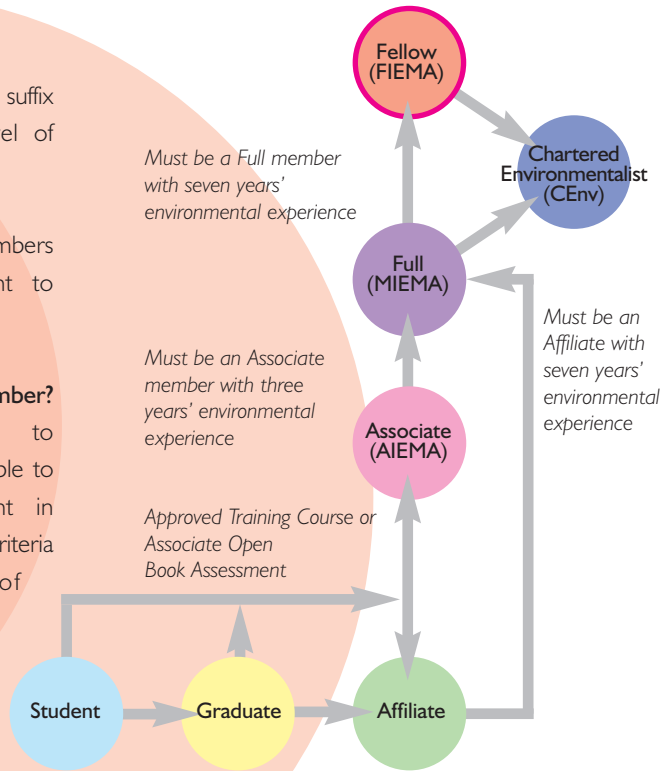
suffix
el of

mbers
nt to

mber?
to
ble to
nt in
riteria
of

Fellow (FIEMA)

Chartered Environmentalist (CEnv)

Must be a Full member with seven years' environmental experience

Full (MIEMA)

Must be an Affiliate with seven years' environmental experience

Must be an Associate member with three years' environmental experience

Associate (AIEMA)

Approved Training Course or Associate Open Book Assessment

Student

Graduate

Affiliate